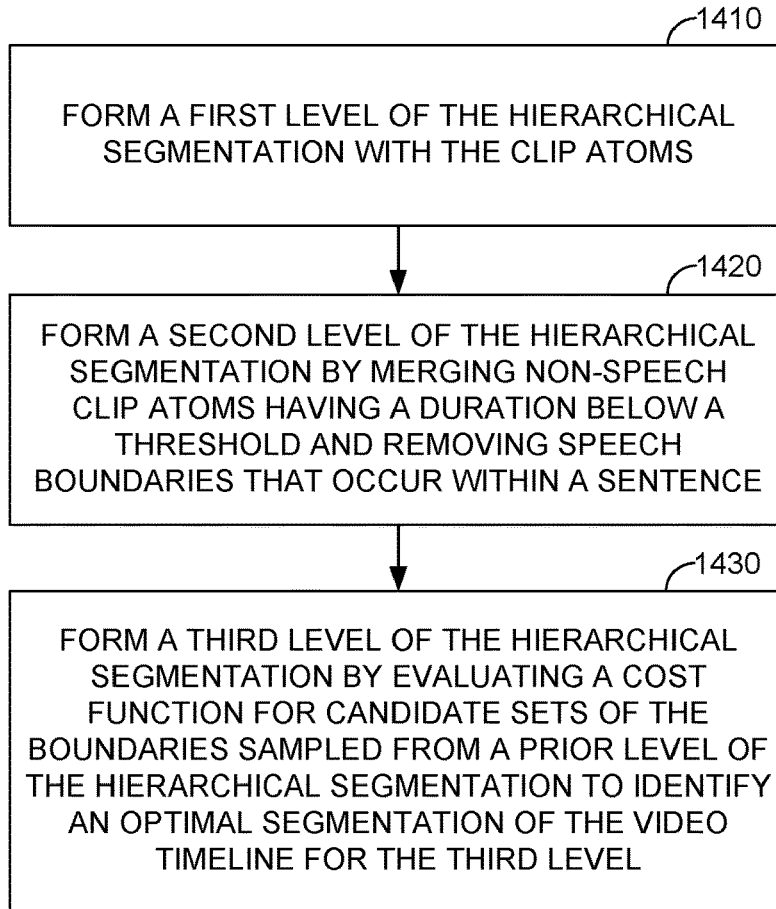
1410

FORM A FIRST LEVEL OF THE HIERARCHICAL SEGMENTATION WITH THE CLIP ATOMS

1420

FORM A SECOND LEVEL OF THE HIERARCHICAL SEGMENTATION BY MERGING NON-SPEECH CLIP ATOMS HAVING A DURATION BELOW A THRESHOLD AND REMOVING SPEECH BOUNDARIES THAT OCCUR WITHIN A SENTENCE

1430

FORM A THIRD LEVEL OF THE HIERARCHICAL SEGMENTATION BY EVALUATING A COST FUNCTION FOR CANDIDATE SETS OF THE BOUNDARIES SAMPLED FROM A PRIOR LEVEL OF THE HIERARCHICAL SEGMENTATION TO IDENTIFY AN OPTIMAL SEGMENTATION OF THE VIDEO TIMELINE FOR THE THIRD LEVEL